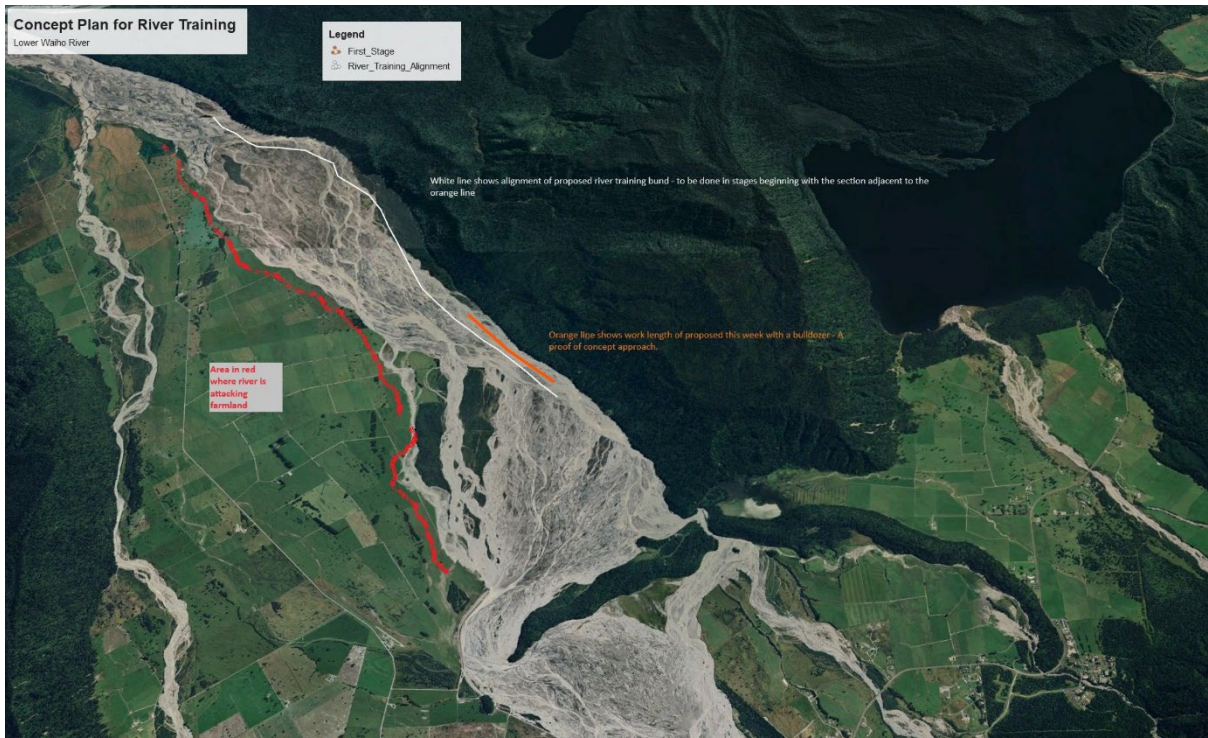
Concept Plan for River Training
Lower Waiho River

Legend
First_Stage
River_Training_Alignment

White line shows alignment of proposed river training bund - to be done in stages beginning with the section adjacent to the orange line

Orange line shows work length of proposed this week with a bulldozer - A proof of concept approach.

Area in red where river is attacking farmland